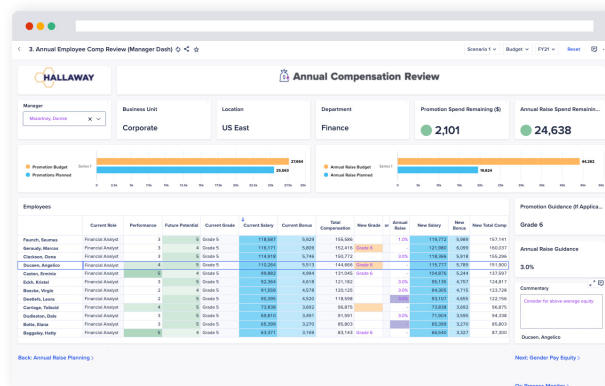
3. Annual Employee Comp Review (Manager Dash)

Scenario 1 Budget FY21 Reset

HALLAWAY

Annual Compensation Review

Manager
Macartney, Denise

Business Unit
Corporate

Location
US East

Department
Finance

Promotion Spend Remaining ($)
2,101

Annual Raise Spend Remainin...
24,638

Promotion Budget
Promotions Planned
Series1
27,664
25,563

Annual Raise Budget
Annual Raise Planned
Series1
44,282
19,624

Employees

| | Current Role | Performance | Future Potential | Current Grade | Current Salary | Current Bonus | Total Compensation | New Grade | Annual Raise | New Salary | New Bonus | New Total Comp |
|---|---|---|---|---|---|---|---|---|---|---|---|---|
| Faurch, Seumas | Financial Analyst | 3 | 5 | Grade 5 | 118,587 | 5,929 | 155,926 | | 1.0% | 119,772 | 5,989 | 157,141 |
| Gerauty, Marcus | Financial Analyst | 3 | 4 | Grade 5 | 111,171 | 5,826 | 152,418 | Grade 6 | | 121,980 | 6,099 | 160,037 |
| Clarkson, Dona | Financial Analyst | 3 | 4 | Grade 5 | 114,919 | 5,746 | 150,772 | | 3.0% | 118,366 | 5,918 | 155,296 |
| Ducsen, Angelico | Financial Analyst | 4 | 5 | Grade 5 | 110,264 | 5,513 | 144,666 | Grade 6 | | 115,777 | 5,789 | 151,900 |
| Caston, Arminia | Financial Analyst | 5 | 4 | Grade 5 | 99,862 | 4,994 | 131,045 | Grade 6 | | 104,876 | 5,244 | 137,597 |
| Eckh, Kristel | Financial Analyst | 5 | 5 | Grade 5 | 92,364 | 4,618 | 121,182 | | 3.0% | 95,135 | 4,757 | 124,817 |
| Beeder, Virgie | Financial Analyst | 2 | 5 | Grade 5 | 91,559 | 4,578 | 120,125 | | 3.0% | 94,305 | 4,715 | 123,728 |
| Dedlets, Laura | Financial Analyst | 2 | 5 | Grade 5 | 90,396 | 4,520 | 118,598 | | 3.0% | 93,107 | 4,655 | 122,156 |
| Carriage, Tobald | Financial Analyst | 4 | 5 | Grade 5 | 73,839 | 3,692 | 96,875 | | | 73,839 | 3,692 | 96,875 |
| Dudleston, Dale | Financial Analyst | 3 | 5 | Grade 5 | 69,810 | 3,491 | 91,591 | | 3.0% | 71,904 | 3,595 | 94,338 |
| Bolte, Elana | Financial Analyst | 3 | 5 | Grade 5 | 65,399 | 3,270 | 85,803 | | | 65,399 | 3,270 | 85,803 |
| Baggaley, Hatty | Financial Analyst | 5 | 4 | Grade 5 | 63,371 | 3,169 | 83,143 | Grade 6 | | 66,540 | 3,327 | 87,300 |

Promotion Guidance (If Applica...
Grade 6

Annual Raise Guidance
3.0%

Commentary
Consider for above average equity

Ducsen, Angelico

Back: Annual Raise Planning >

Next: Gender Pay Equity >